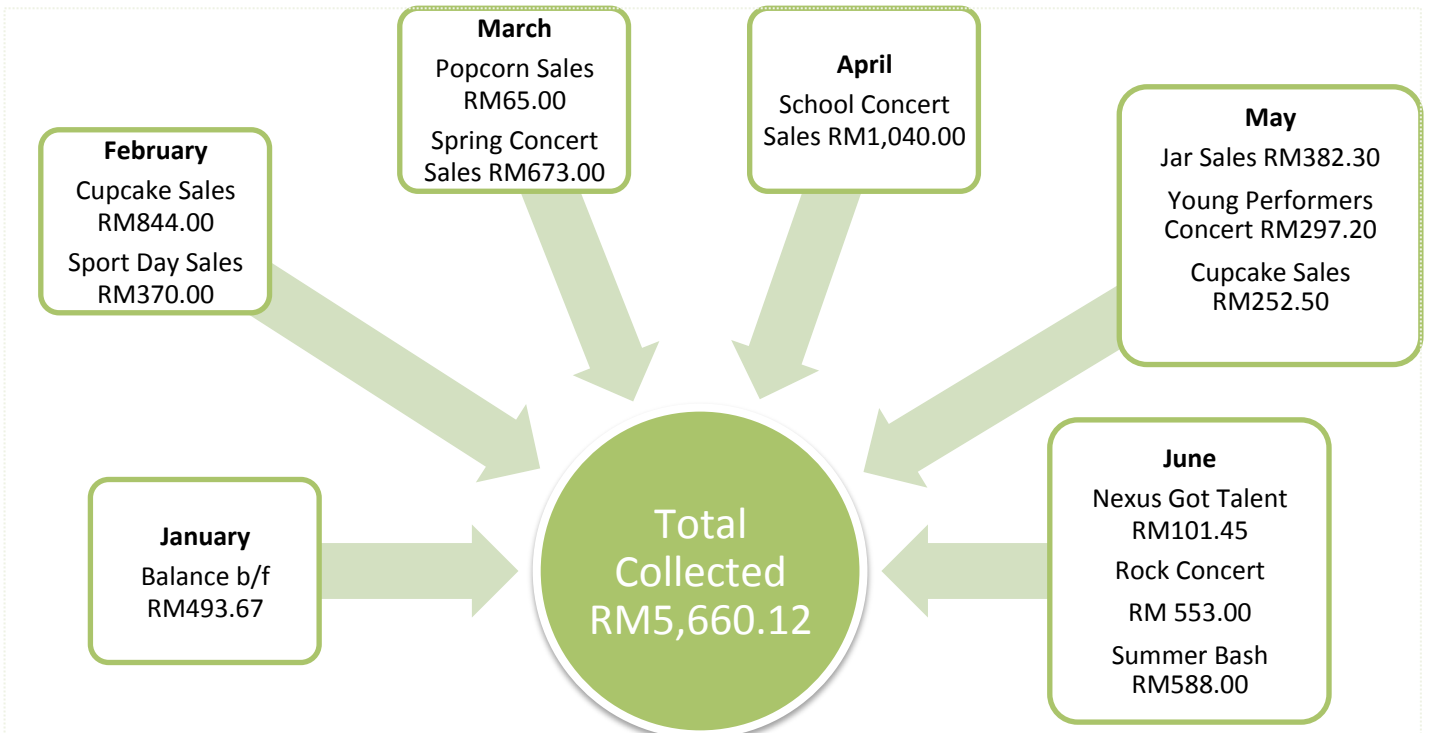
**January**
Balance b/f
RM493.67

**February**
Cupcake Sales
RM844.00
Sport Day Sales
RM370.00

**March**
Popcorn Sales
RM65.00
Spring Concert
Sales RM673.00

**April**
School Concert
Sales RM1,040.00

**May**
Jar Sales RM382.30
Young Performers
Concert RM297.20
Cupcake Sales
RM252.50

**June**
Nexus Got Talent
RM101.45
Rock Concert
RM 553.00
Summer Bash
RM588.00

Total
Collected
RM5,660.12